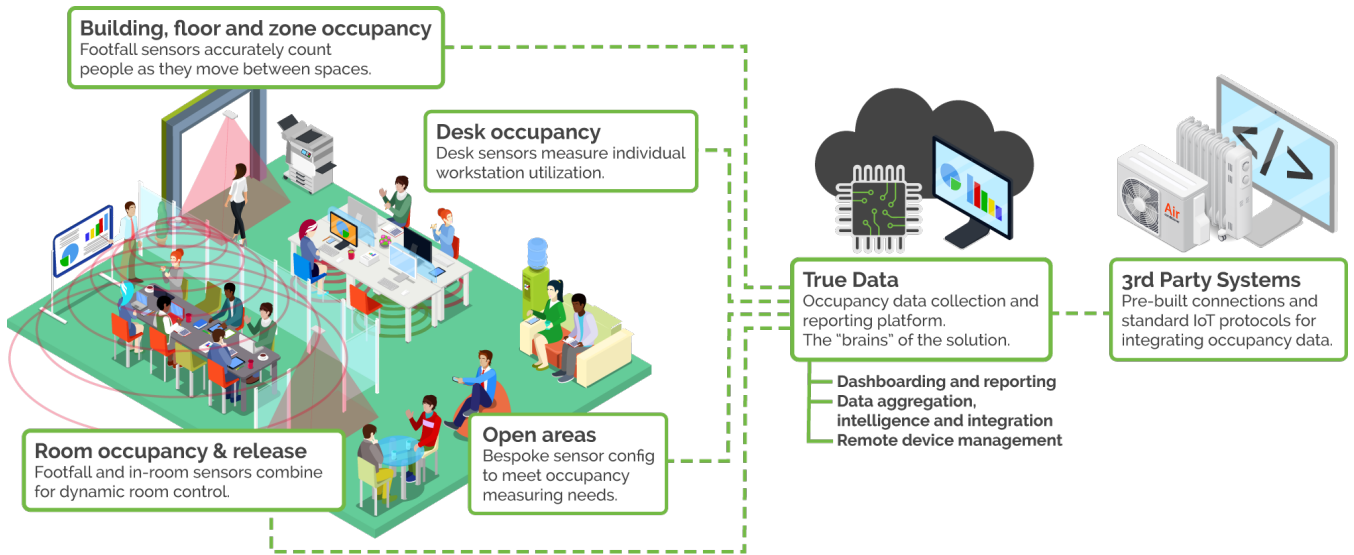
Building, floor and zone occupancy
Footfall sensors accurately count people as they move between spaces.

Desk occupancy
Desk sensors measure individual workstation utilization.

Room occupancy & release
Footfall and in-room sensors combine for dynamic room control.

Open areas
Bespoke sensor config to meet occupancy measuring needs.

True Data
Occupancy data collection and reporting platform.
The "brains" of the solution.

Dashboarding and reporting
Data aggregation, intelligence and integration
Remote device management

3rd Party Systems
Pre-built connections and standard IoT protocols for integrating occupancy data.

Air

&lt;/&gt;